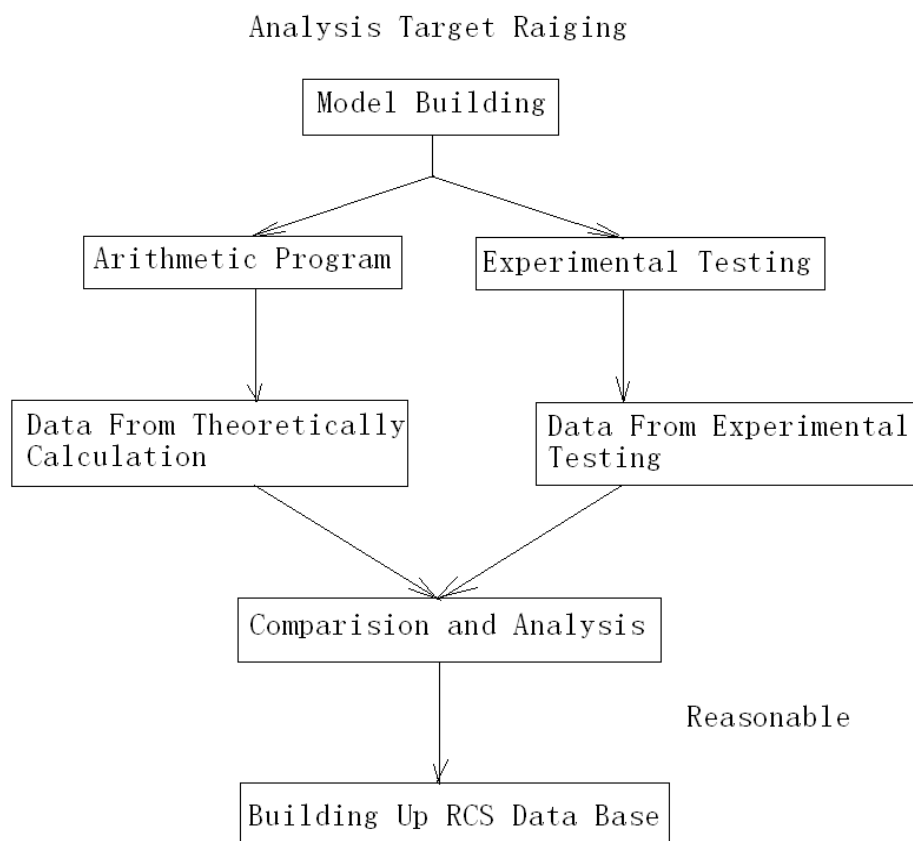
Analysis Target Raiging

Model Building

Arithmetic Program

Experimental Testing

Data From Theoretically Calculation

Data From Experimental Testing

Comparision and Analysis

Reasonable

Building Up RCS Data Base